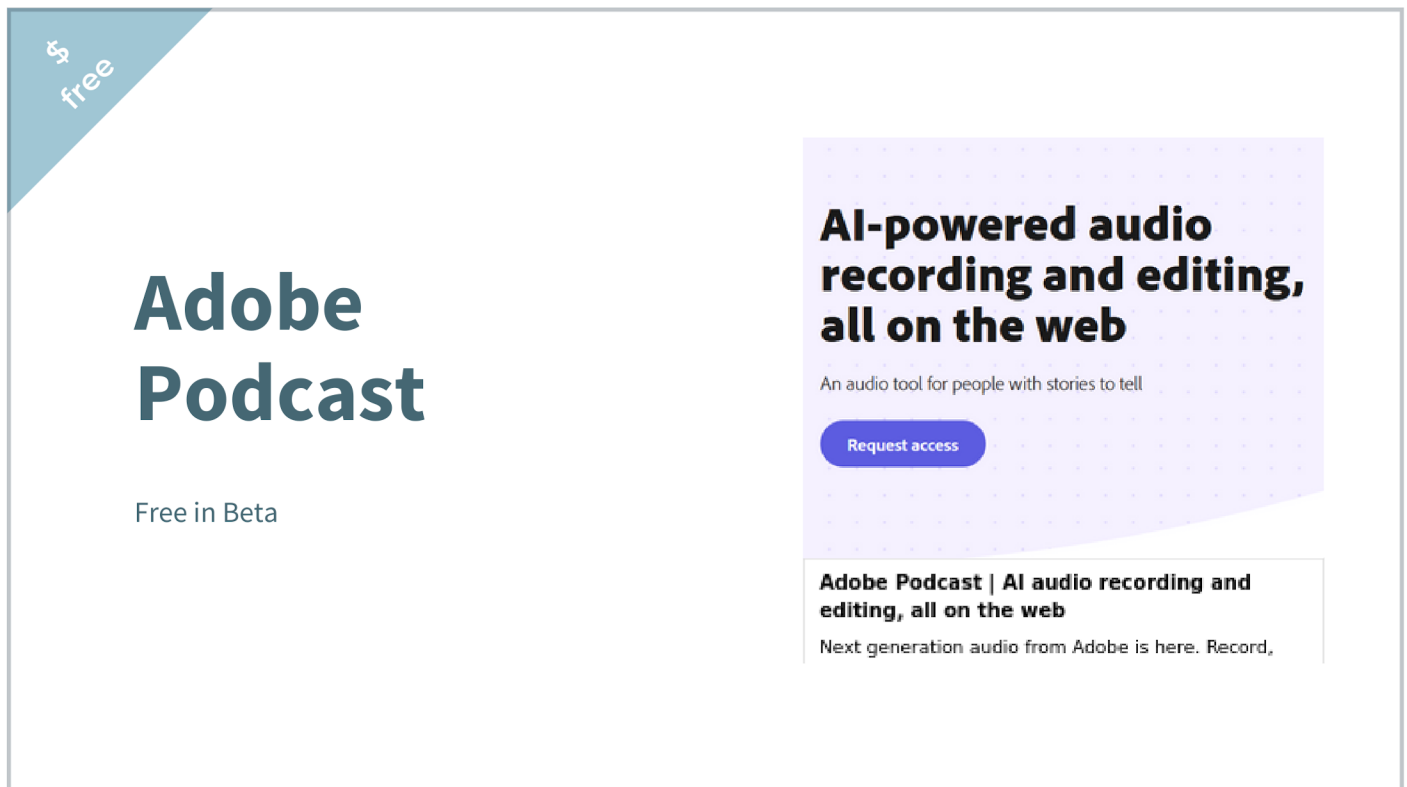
$ free

Adobe Podcast

Free in Beta

AI-powered audio recording and editing, all on the web

An audio tool for people with stories to tell

Request access

Adobe Podcast | AI audio recording and editing, all on the web

Next generation audio from Adobe is here. Record,